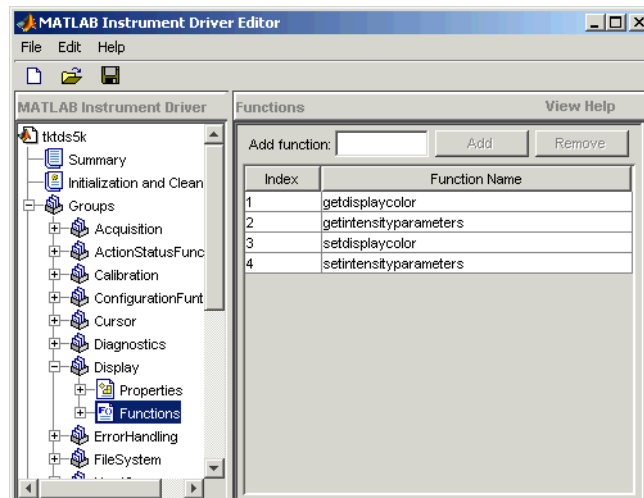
MATLAB Instrument Driver Editor

File Edit Help

MATLAB Instrument Driver

tktds5k
Summary
Initialization and Clean
Groups
Acquisition
ActionStatusFunc
Calibration
ConfigurationFunt
Cursor
Diagnostics
Display
Properties
Functions
ErrorHandling
FileSystem

Functions View Help

Add function: Add Remove

| Index | Function Name |
|---|---|
| 1 | getdisplaycolor |
| 2 | getintensityparameters |
| 3 | setdisplaycolor |
| 4 | setintensityparameters |